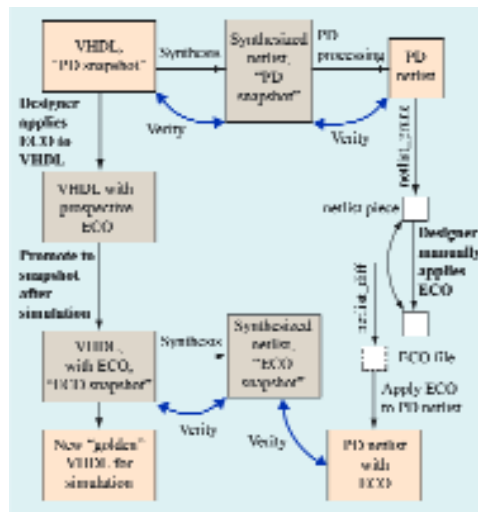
VHDL, "PD snapshot"

Synthesis

Synthesized netlist, "PD snapshot"

PD processing

PD netlist

Verify

Verify

Designer applies ECO to VHDL

VHDL with prospective ECO

netlist_prune

netlist piece

Designer manually applies ECO

Promote to snapshot after simulation

netlist_diff

VHDL with ECO, "ECO snapshot"

Synthesis

Synthesized netlist, "ECO snapshot"

ECO file

Apply ECO to PD netlist

Verify

Verify

New "golden" VHDL for simulation

PD netlist with ECO